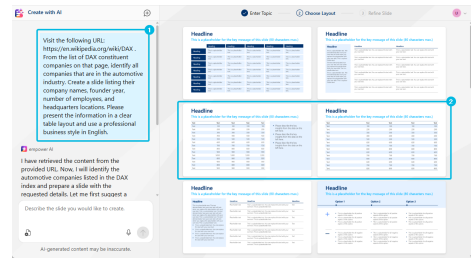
Create with AI

Enter Topic

2 Choose Layout

3 Refine Slide

1

Visit the following URL: https://en.wikipedia.org/wiki/DAX . From the list of DAX constituent companies on that page, identify all companies that are in the automotive industry. Create a slide listing their company names, founder year, number of employees, and headquarters locations. Please present the information in a clear table layout and use a professional business style in English.

empower AI

I have retrieved the content from the provided URL. Now, I will identify the automotive companies listed in the DAX index and prepare a slide with the requested details. Let me first suggest a

Describe the slide you would like to create.

AI-generated content may be inaccurate.

Headline
This is a placeholder for the key message of the slide (95 characters max.)

Headline
This is a placeholder for the key message of the slide (95 characters max.)

2

Headline
This is a placeholder for the key message of the slide (95 characters max.)

Headline
This is a placeholder for the key message of the slide (95 characters max.)

Headline
This is a placeholder for the key message of the slide (95 characters max.)

Headline
This is a placeholder for the key message of the slide (95 characters max.)

Option 1

Option 2

Option 3